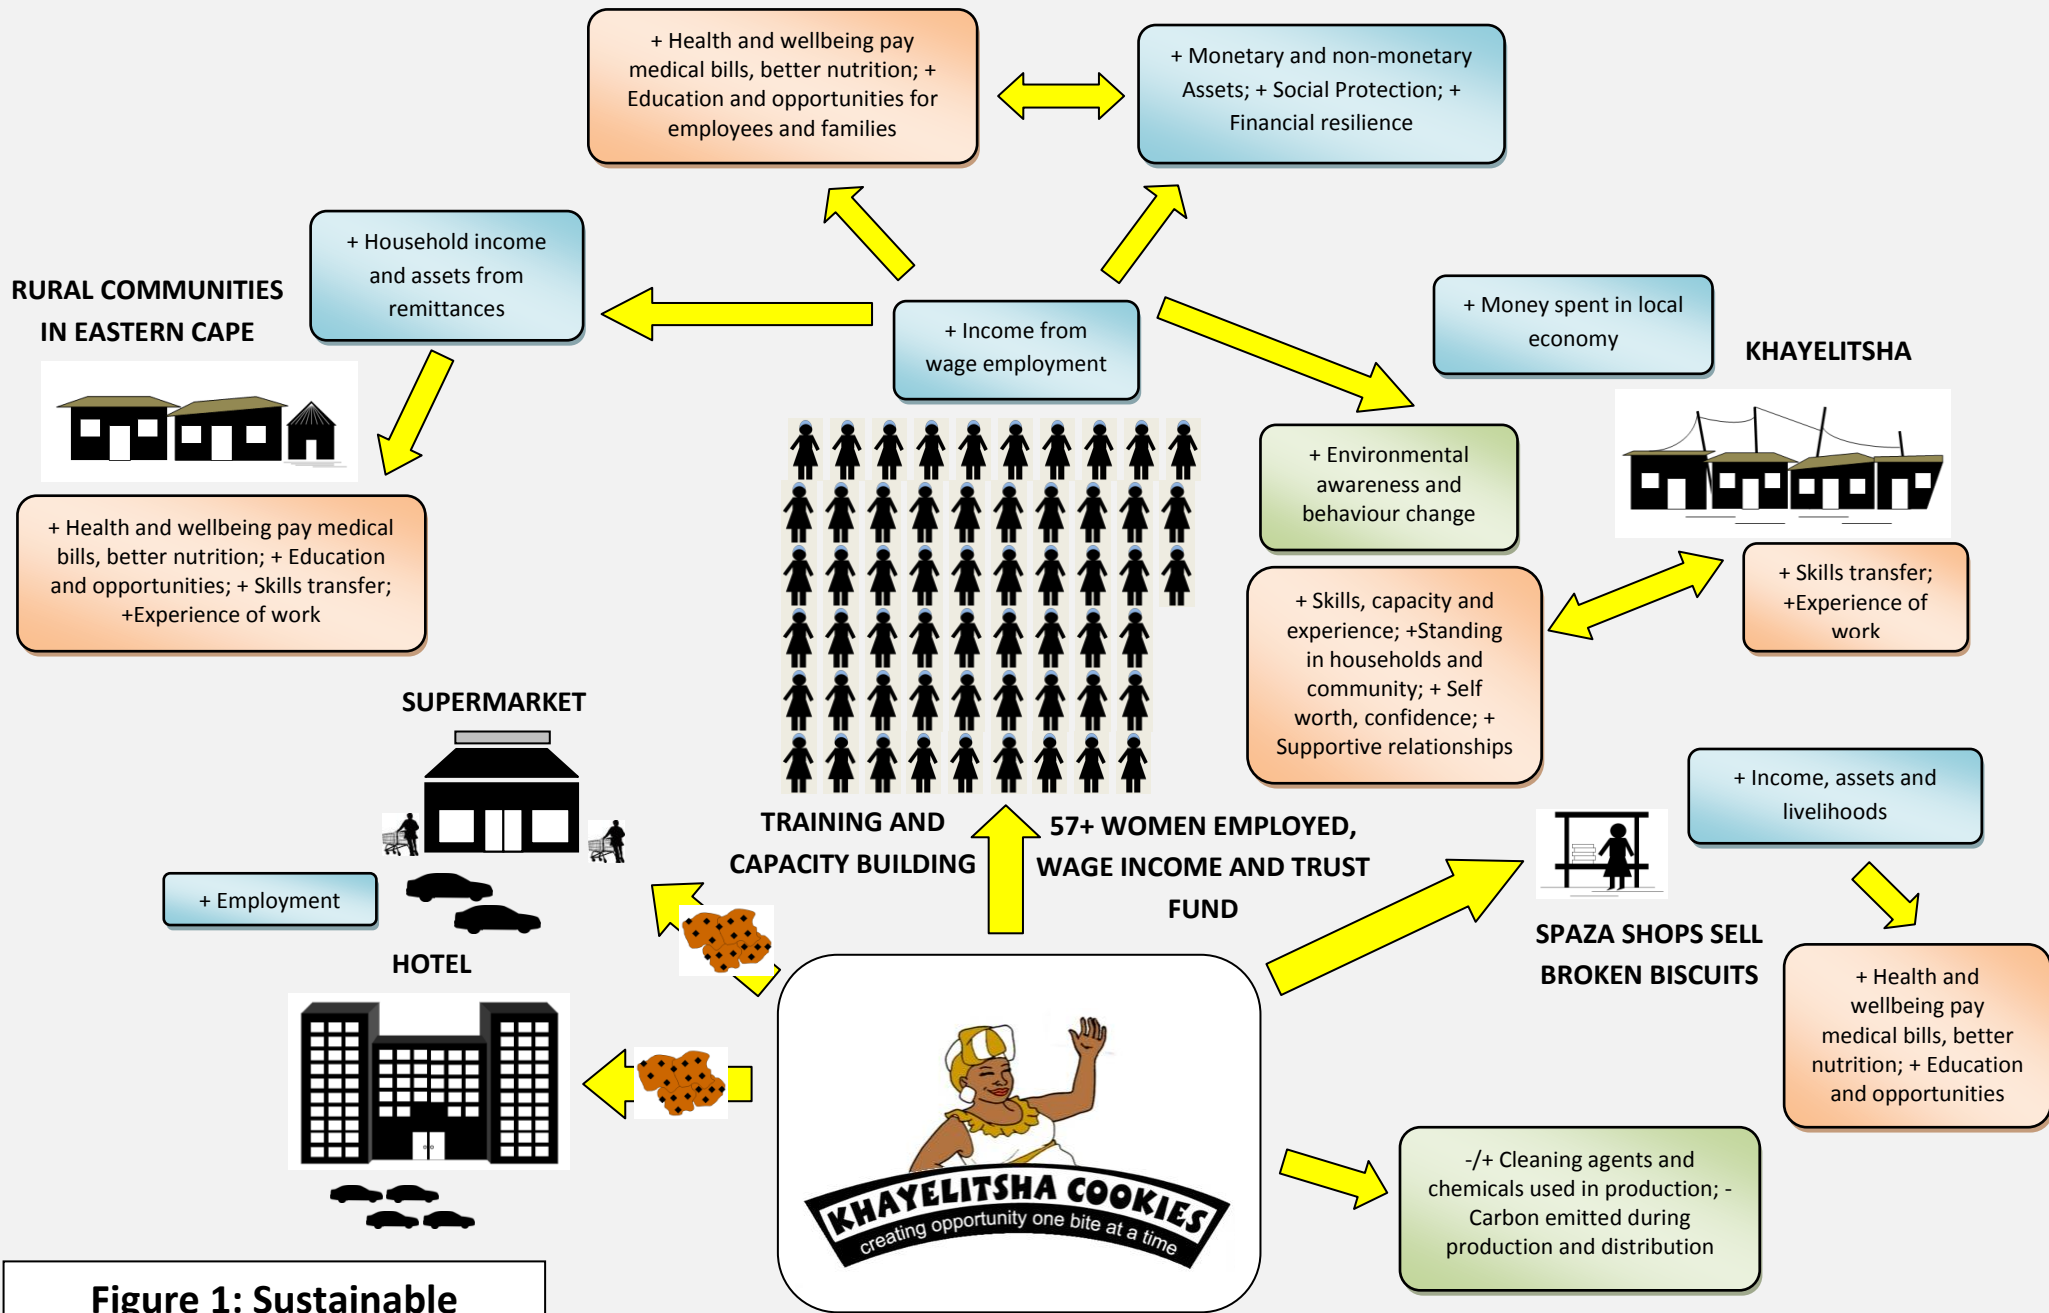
+ Health and wellbeing pay medical bills, better nutrition; + Education and opportunities for employees and families

+ Monetary and non-monetary Assets; + Social Protection; + Financial resilience

RURAL COMMUNITIES IN EASTERN CAPE

+ Household income and assets from remittances

+ Income from wage employment

+ Money spent in local economy

KHAYELITSHA

+ Health and wellbeing pay medical bills, better nutrition; + Education and opportunities; + Skills transfer; +Experience of work

+ Environmental awareness and behaviour change

+ Skills, capacity and experience; +Standing in households and community; + Self worth, confidence; + Supportive relationships

+ Skills transfer; +Experience of work

SUPERMARKET

+ Income, assets and livelihoods

TRAINING AND CAPACITY BUILDING

57+ WOMEN EMPLOYED, WAGE INCOME AND TRUST FUND

+ Employment

HOTEL

SPAZA SHOPS SELL BROKEN BISCUITS

+ Health and wellbeing pay medical bills, better nutrition; + Education and opportunities

KHAYELITSHA COOKIES
creating opportunity one bite at a time

-/+ Cleaning agents and chemicals used in production; - Carbon emitted during production and distribution

Figure 1: Sustainable